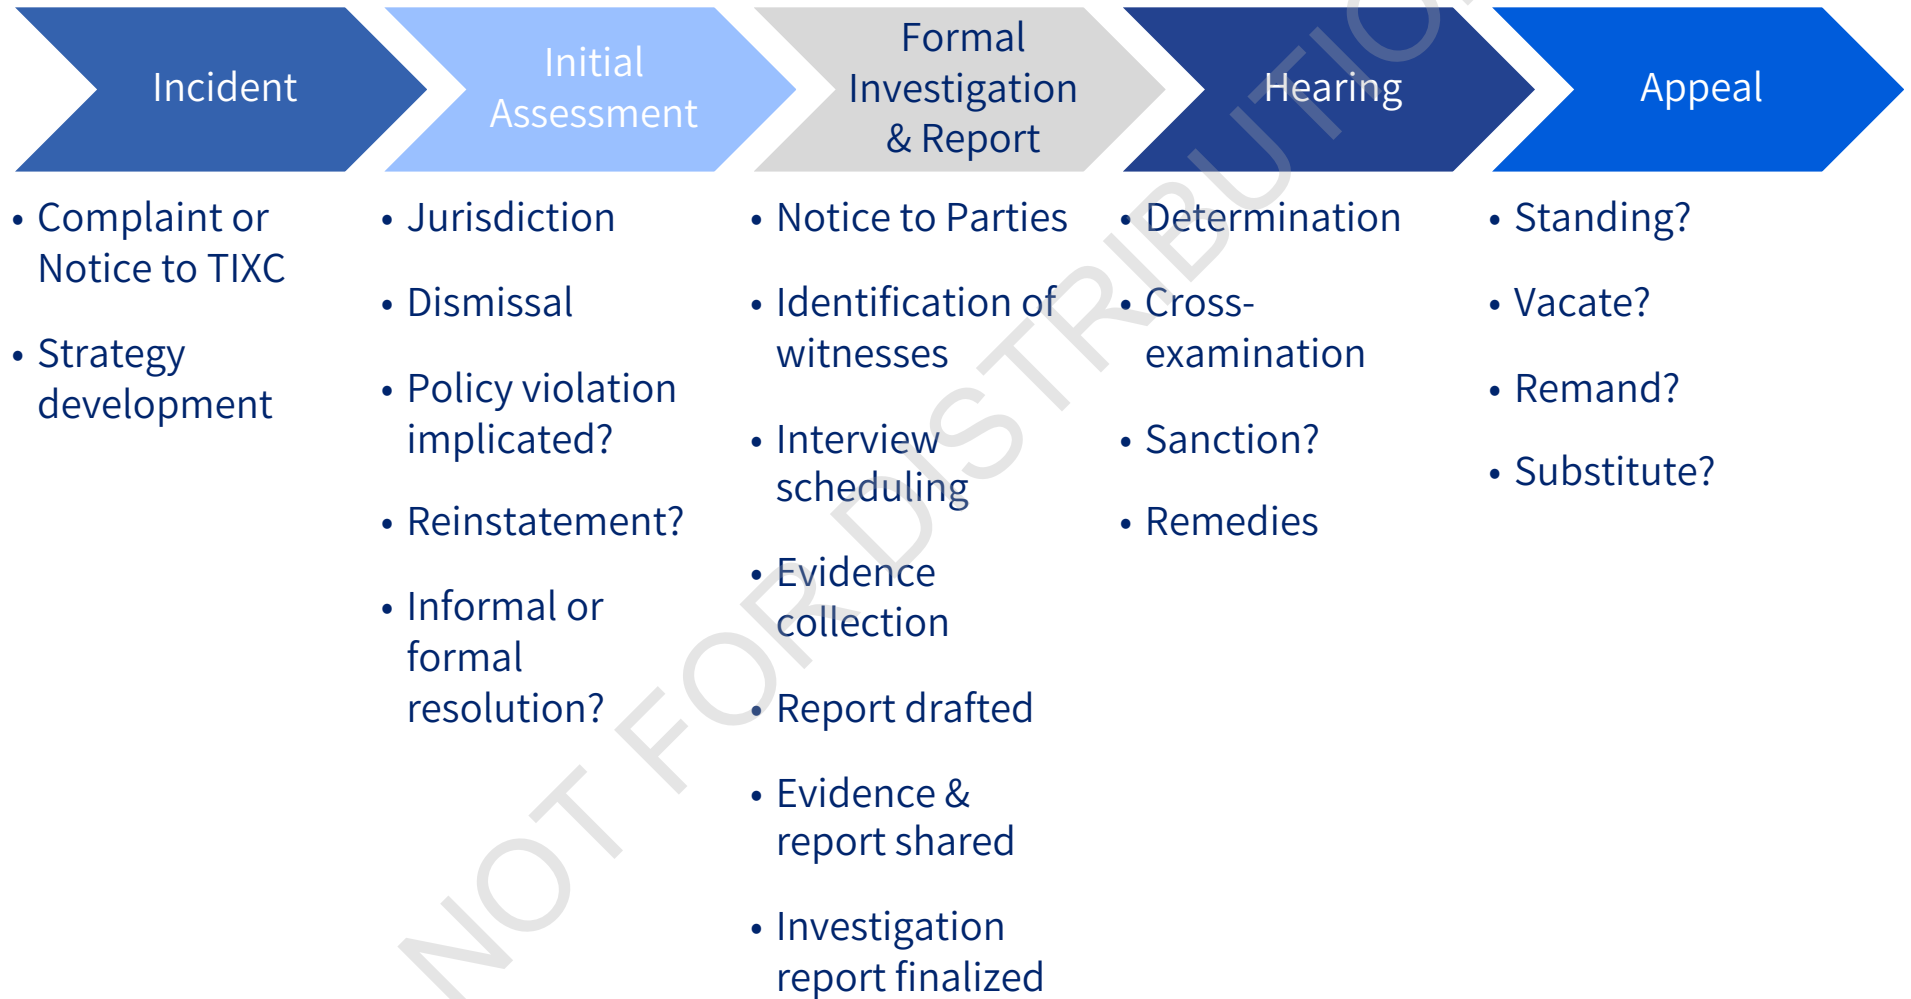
Incident

Initial Assessment

Formal Investigation & Report

Hearing

Appeal

• Complaint or Notice to TIXC

• Strategy development

• Jurisdiction

• Dismissal

• Policy violation implicated?

• Reinstatement?

• Informal or formal resolution?

• Notice to Parties

• Identification of witnesses

• Interview scheduling

• Evidence collection

• Report drafted

• Evidence & report shared

• Investigation report finalized

• Determination

• Cross-examination

• Sanction?

• Remedies

• Standing?

• Vacate?

• Remand?

• Substitute?

NOT FOR DISTRIBUTION